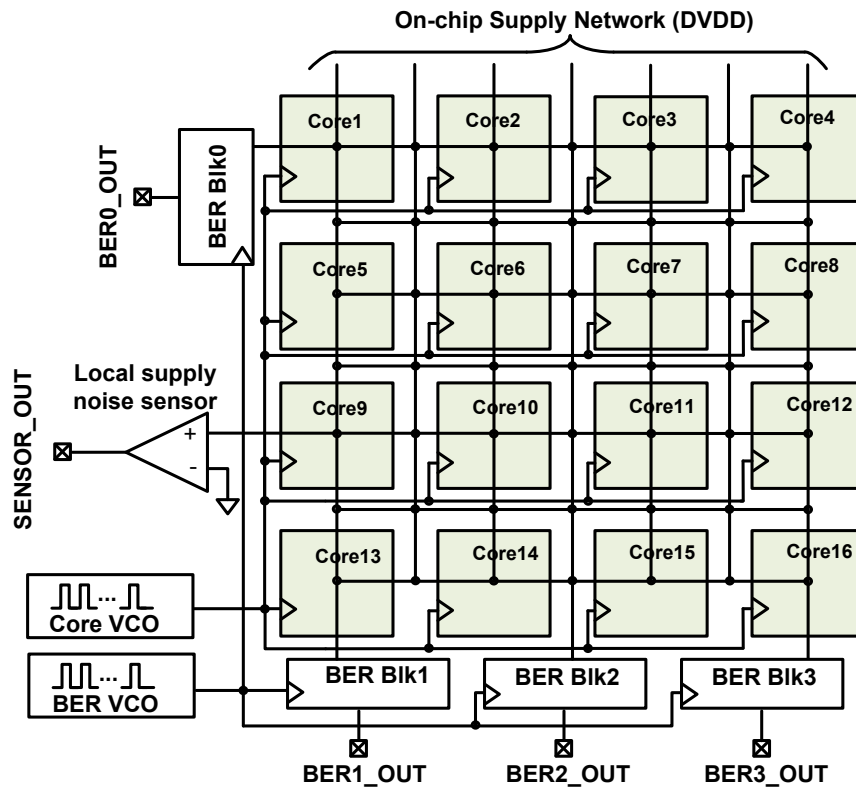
On-chip Supply Network (DVDD)

BER0_OUT

BER Blk0

Core1

Core2

Core3

Core4

Core5

Core6

Core7

Core8

SENSOR_OUT

Local supply noise sensor

+

-

Core9

Core10

Core11

Core12

Core13

Core14

Core15

Core16

Core VCO

BER VCO

BER Blk1

BER Blk2

BER Blk3

BER1_OUT

BER2_OUT

BER3_OUT